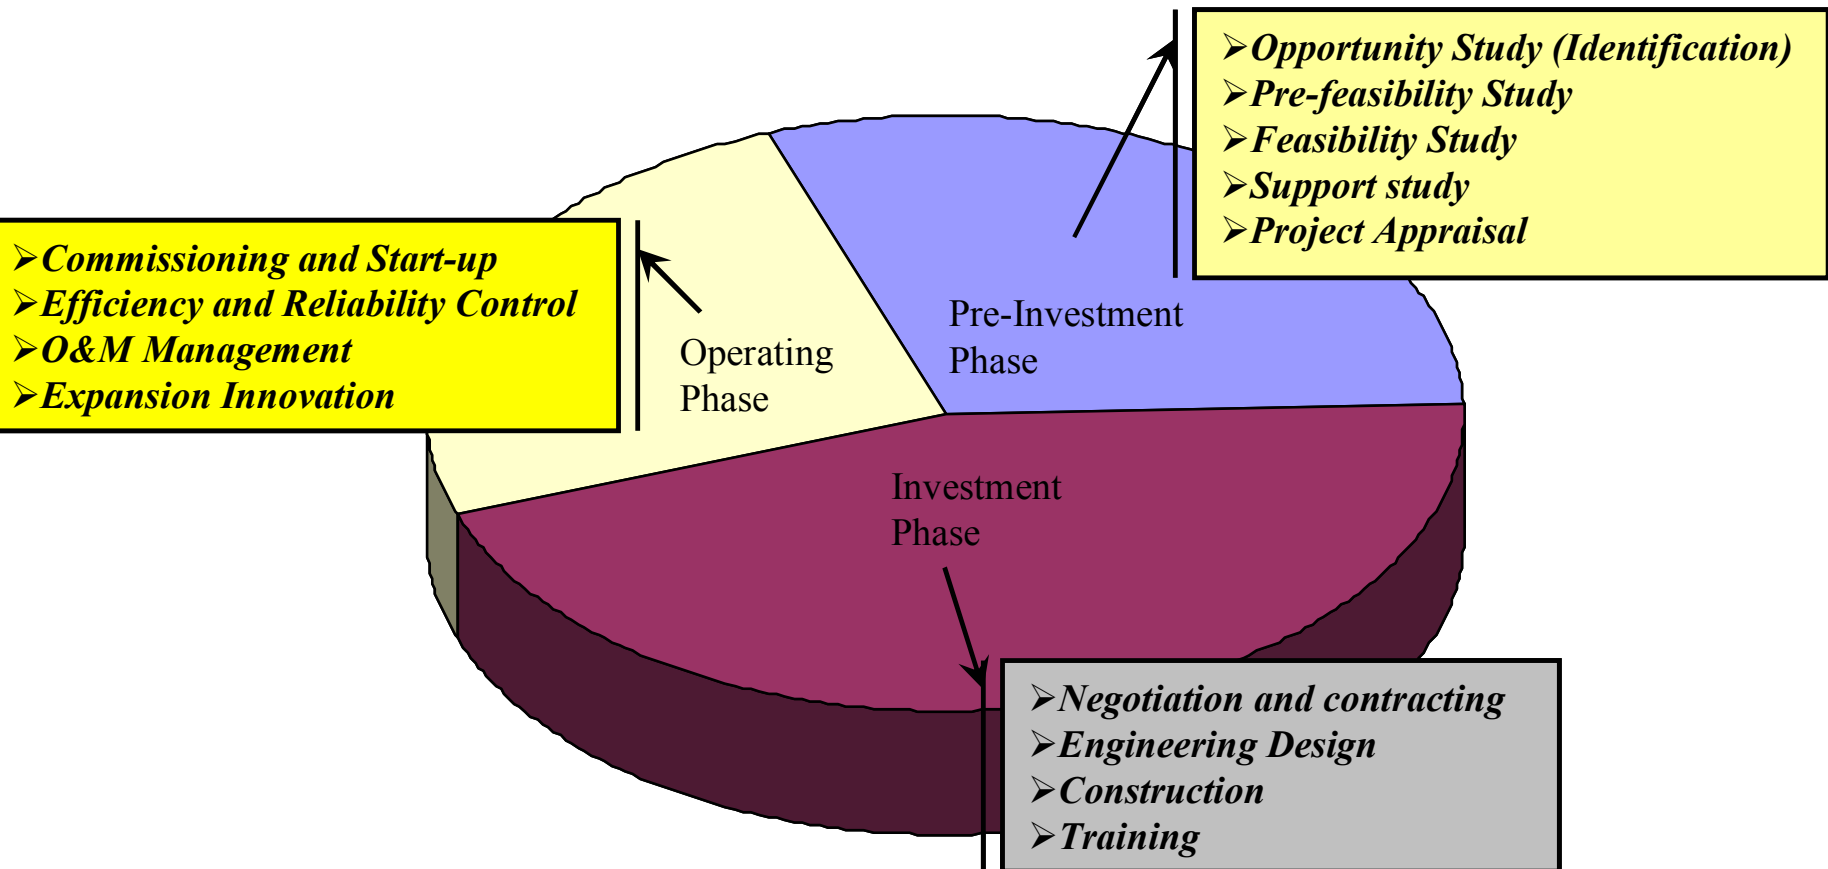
➢Opportunity Study (Identification)
➢Pre-feasibility Study
➢Feasibility Study
➢Support study
➢Project Appraisal

➢Commissioning and Start-up
➢Efficiency and Reliability Control
➢O&M Management
➢Expansion Innovation

Operating Phase

Pre-Investment Phase

Investment Phase

➢Negotiation and contracting
➢Engineering Design
➢Construction
➢Training